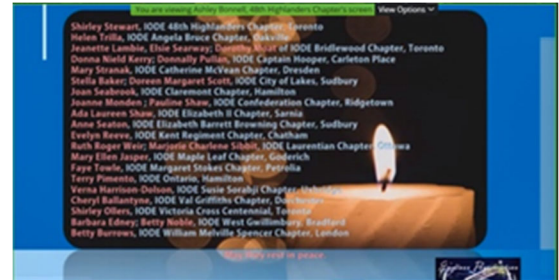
You are viewing Ashley Bonnell, 48th Highlanders Chapter's screen View Options

Shirley Stewart, IODE 48th Highlanders Chapter, Toronto
Helen Trilla, IODE Angela Bruce Chapter, Oakville
Jeanette Lambie, Elsie Searway; Dorothy Moat of IODE Bridlewood Chapter, Toronto
Donna Nield Kerry; Donnally Pullan, IODE Captain Hooper, Carleton Place
Mary Stranak, IODE Catherine McVean Chapter, Dresden
Stella Baker; Doreen Margaret Scott, IODE City of Lakes, Sudbury
Joan Seabrook, IODE Claremont Chapter, Hamilton
Joanne Monden ; Pauline Shaw, IODE Confederation Chapter, Ridgetown
Ada Laureen Shaw, IODE Elizabeth II Chapter, Sarnia
Anne Seaton, IODE Elizabeth Barrett Browning Chapter, Sudbury
Evelyn Reeve, IODE Kent Regiment Chapter, Chatham
Ruth Roger Weir; Marjorie Charlene Sibbit, IODE Laurentian Chapter Ottawa
Mary Ellen Jasper, IODE Maple Leaf Chapter, Goderich
Faye Towle, IODE Margaret Stokes Chapter, Petrolia
Terry Pimento, IODE Ontario, Hamilton
Verna Harrison-Dolson, IODE Susie Sorabji Chapter, Uxbridge
Cheryl Ballantyne, IODE Val Griffiths Chapter, Dorchester
Shirley Ollers, IODE Victoria Cross Centennial, Toronto
Barbara Edney; Betty Noble, IODE West Gwillimbury, Bradford
Betty Burrows, IODE William Melville Spencer Chapter, London

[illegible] rest in peace.

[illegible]